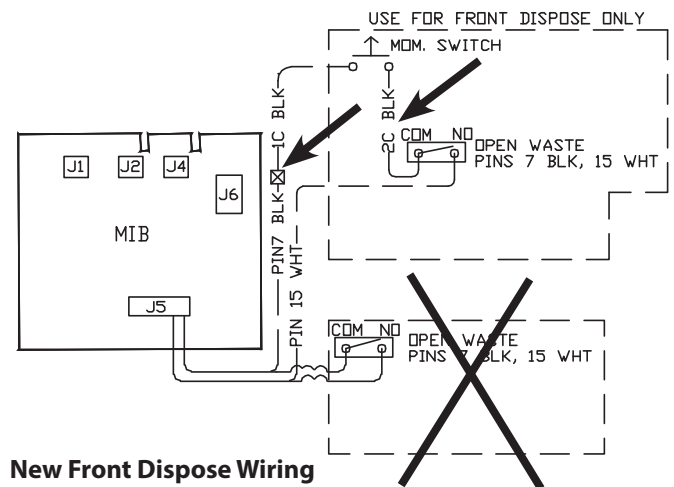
USE FOR FRONT DISPOSE ONLY

MOM. SWITCH

1C BLK

BLK

2C

COM

NO

OPEN WASTE PINS 7 BLK, 15 WHT

J1

J2

J4

J6

MIB

PIN7 BLK

PIN 15 WHT

J5

COM

NO

OPEN WASTE PINS 7 BLK, 15 WHT

New Front Dispose Wiring